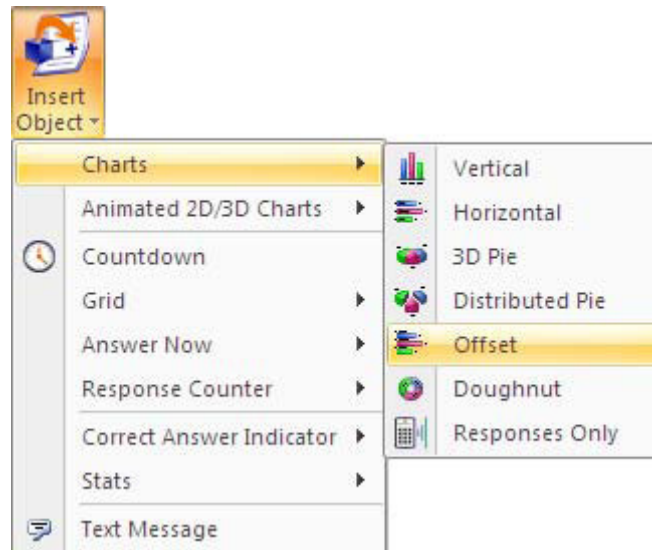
Insert Object

Charts
Animated 2D/3D Charts
Countdown
Grid
Answer Now
Response Counter
Correct Answer Indicator
Stats
Text Message

Vertical
Horizontal
3D Pie
Distributed Pie
Offset
Doughnut
Responses Only